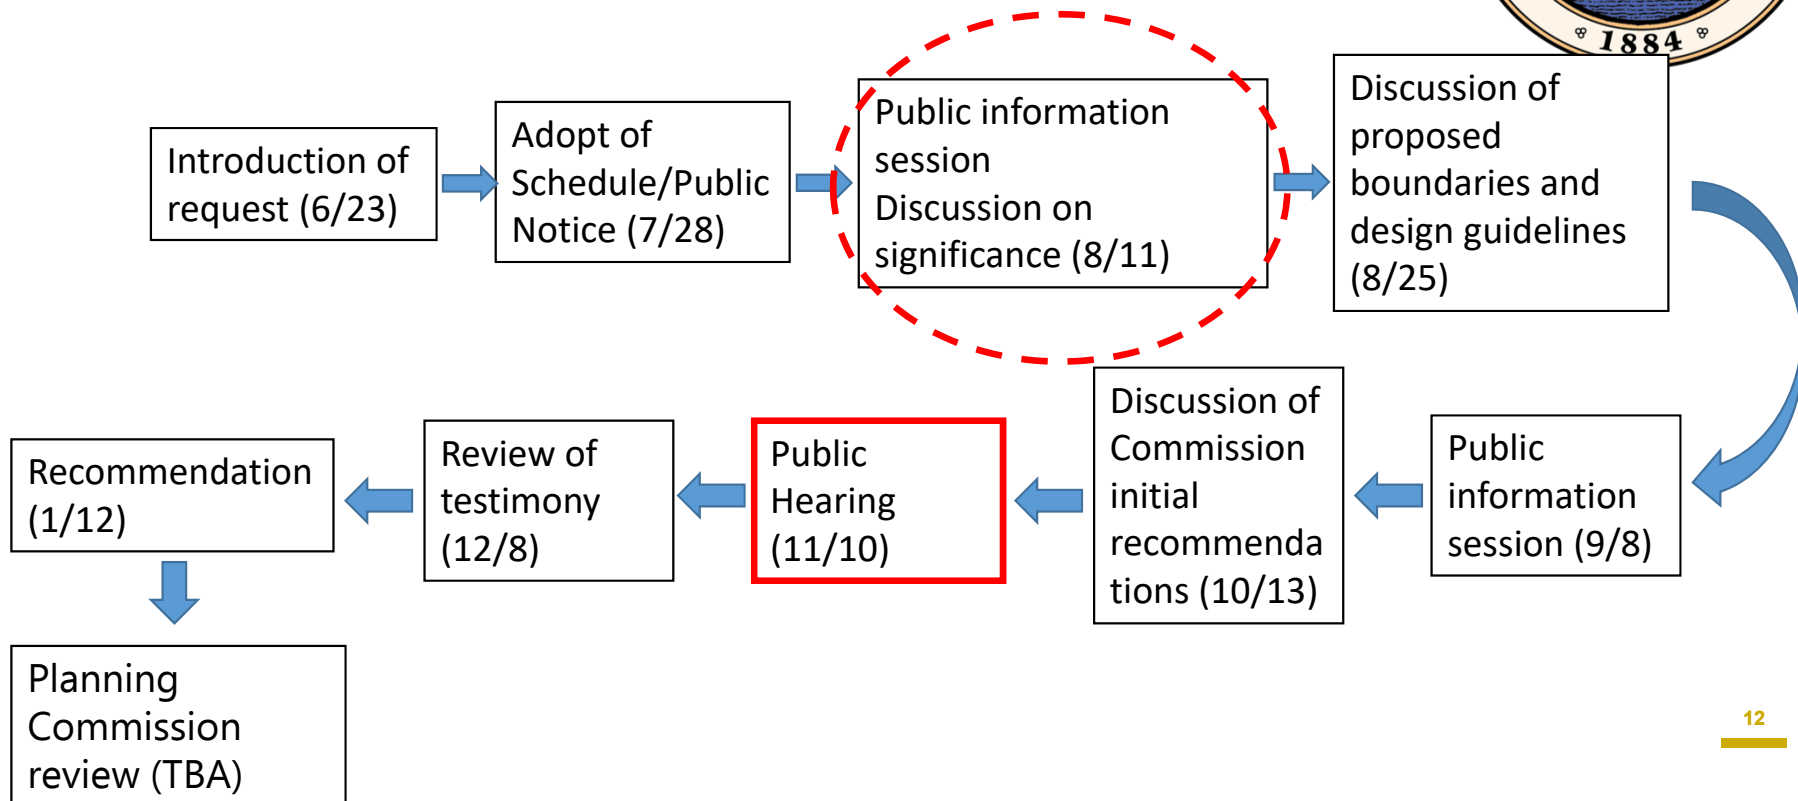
1884

Introduction of request (6/23)

Adopt of Schedule/Public Notice (7/28)

Public information session
Discussion on significance (8/11)

Discussion of proposed boundaries and design guidelines (8/25)

Public information session (9/8)

Discussion of Commission initial recommendations (10/13)

Public Hearing (11/10)

Review of testimony (12/8)

Recommendation (1/12)

Planning Commission review (TBA)

12